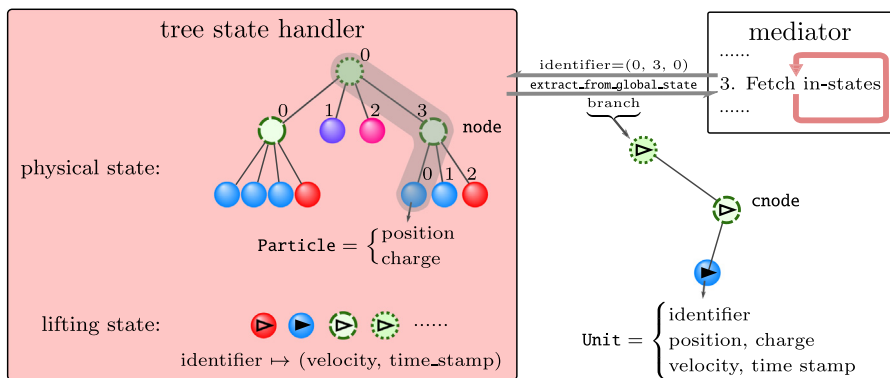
tree state handler

0

0 1 2 3

node

physical state:

0 1 2

Particle $= \begin{cases} \text{position} \\ \text{charge} \end{cases}$

lifting state: ......

identifier $\mapsto$ (velocity, time_stamp)

mediator
......
3. Fetch in-states
......

identifier=(0, 3, 0)

extract_from_global_state

branch

cnode

Unit $= \begin{cases} \text{identifier} \\ \text{position, charge} \\ \text{velocity, time stamp} \end{cases}$